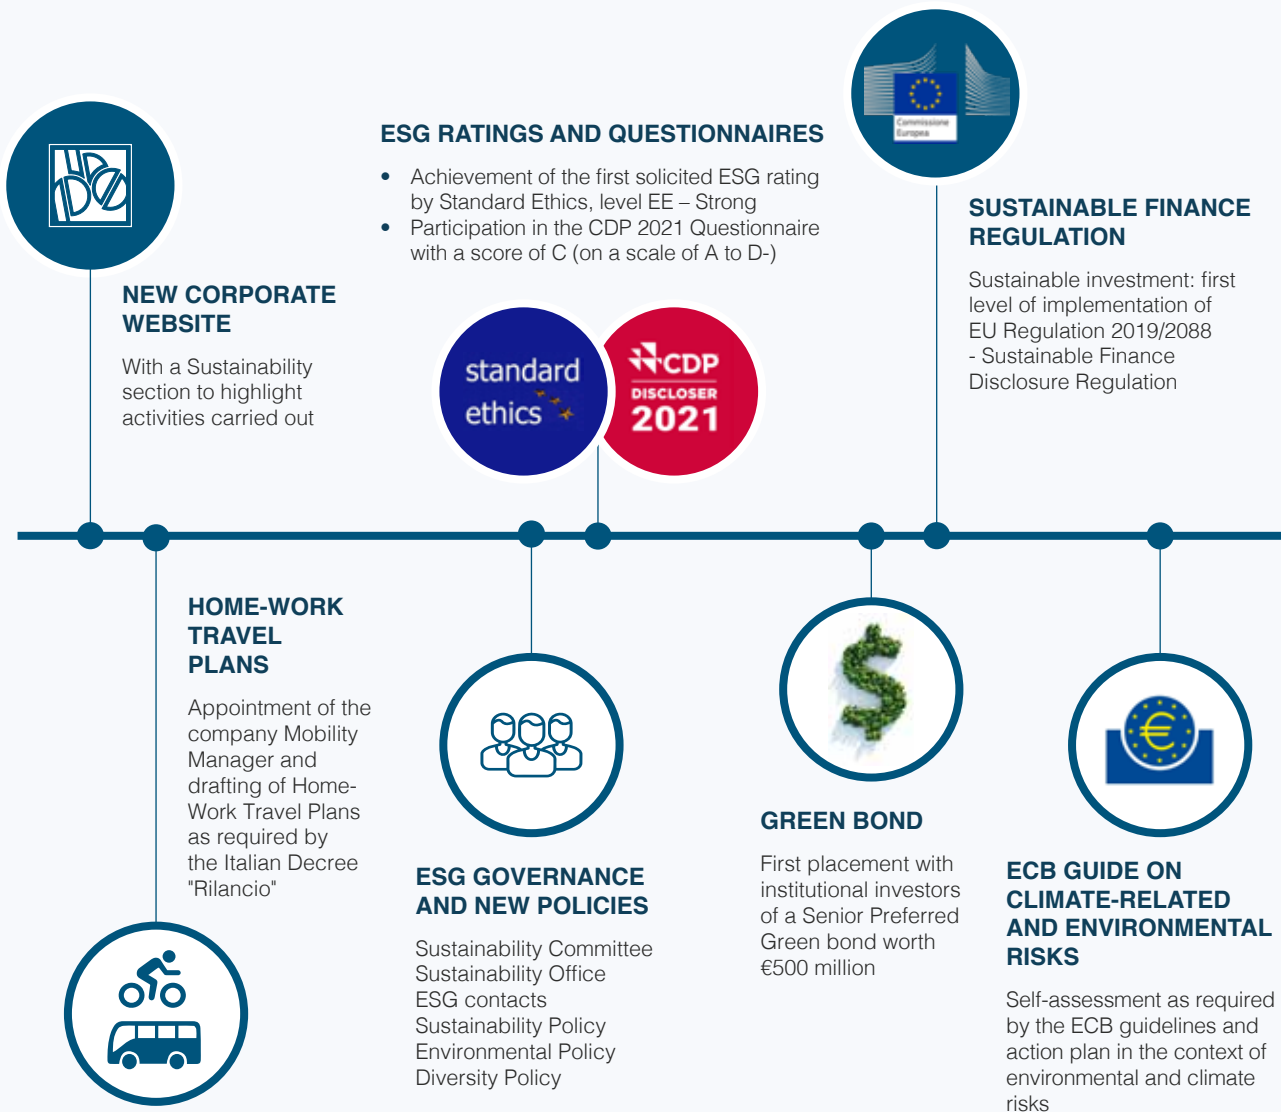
NEW CORPORATE WEBSITE

With a Sustainability section to highlight activities carried out

ESG RATINGS AND QUESTIONNAIRES

- Achievement of the first solicited ESG rating by Standard Ethics, level EE – Strong
- Participation in the CDP 2021 Questionnaire with a score of C (on a scale of A to D-)

standard ethics

CDP DISCLOSER 2021

Commissione Europea

SUSTAINABLE FINANCE REGULATION

Sustainable investment: first level of implementation of EU Regulation 2019/2088 - Sustainable Finance Disclosure Regulation

HOME-WORK TRAVEL PLANS

Appointment of the company Mobility Manager and drafting of Home-Work Travel Plans as required by the Italian Decree "Rilancio"

ESG GOVERNANCE AND NEW POLICIES

Sustainability Committee
Sustainability Office
ESG contacts
Sustainability Policy
Environmental Policy
Diversity Policy

GREEN BOND

First placement with institutional investors of a Senior Preferred Green bond worth €500 million

ECB GUIDE ON CLIMATE-RELATED AND ENVIRONMENTAL RISKS

Self-assessment as required by the ECB guidelines and action plan in the context of environmental and climate risks